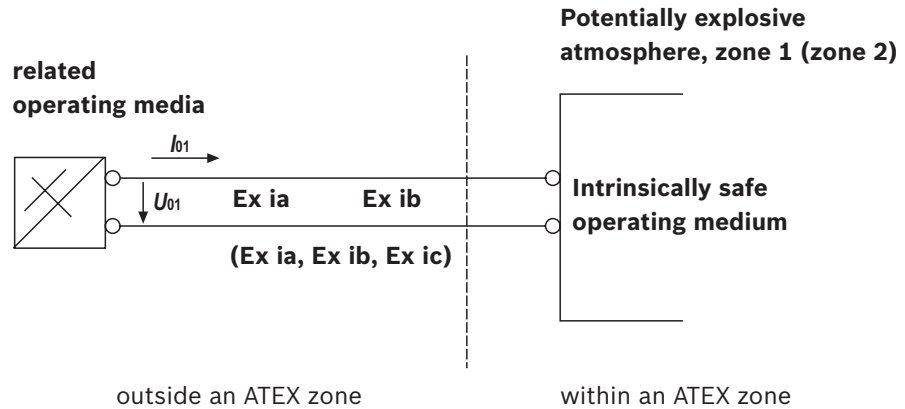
Potentially explosive atmosphere, zone 1 (zone 2)

related operating media

$I_{01}$

$U_{01}$

Ex ia

Ex ib

(Ex ia, Ex ib, Ex ic)

Intrinsically safe operating medium

outside an ATEX zone

within an ATEX zone